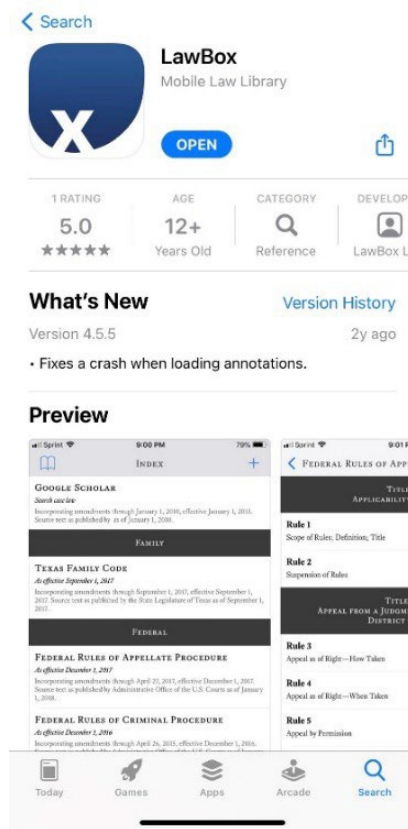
< Search

LawBox
Mobile Law Library

OPEN

1 RATING
5.0
★★★★★

AGE
12+
Years Old

CATEGORY
Reference

DEVELOP
LawBox L

What's New
Version History
Version 4.5.5
2y ago
• Fixes a crash when loading annotations.

Preview

Sprint 9:00 PM 79%
INDEX +

GOOGLE SCHOLAR
Search case law
Incorporating amendments through January 1, 2010, effective January 1, 2010. Source text as published by as of January 1, 2010.

FAMILY

TEXAS FAMILY CODE
As effective September 1, 2017
Incorporating amendments through September 1, 2017, effective September 1, 2017. Source text as published by the State Legislature of Texas as of September 1, 2017.

FEDERAL

FEDERAL RULES OF APPELLATE PROCEDURE
As effective December 1, 2017
Incorporating amendments through April 27, 2017, effective December 1, 2017. Source text as published by Administrative Office of the U.S. Courts as of January 1, 2018.

FEDERAL RULES OF CRIMINAL PROCEDURE
As effective December 1, 2016
Incorporating amendments through April 26, 2016, effective December 1, 2016. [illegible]

Sprint 9:01
< FEDERAL RULES OF APP

TITLE
APPLICABILIT

Rule 1
Scope of Rules; Definition; Title

Rule 2
Suspension of Rules

TITLE
APPEAL FROM A JUDGM
DISTRICT

Rule 3
Appeal as of Right—How Taken

Rule 4
Appeal as of Right—When Taken

Rule 5
Appeal by Permission

Today
Games
Apps
Arcade
Search